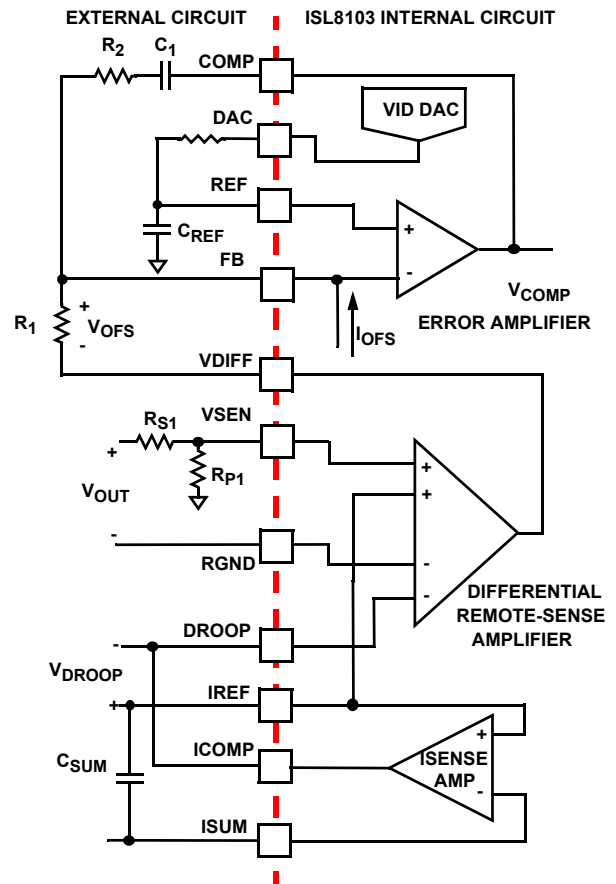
EXTERNAL CIRCUIT
ISL8103 INTERNAL CIRCUIT

$R_2$ $C_1$ COMP
VID DAC
DAC
REF
+
$C_{REF}$
FB
-
$V_{COMP}$
$R_1$ + $V_{OFS}$ -
$I_{OFS}$
ERROR AMPLIFIER
VDIFF
$R_{S1}$ VSEN
+
$R_{P1}$
$V_{OUT}$
+
+
-
RGND
-
-
DIFFERENTIAL REMOTE-SENSE AMPLIFIER
-
DROOP
$V_{DROOP}$
IREF
+
+
$C_{SUM}$
ICOMP
ISENSE AMP
-
ISUM